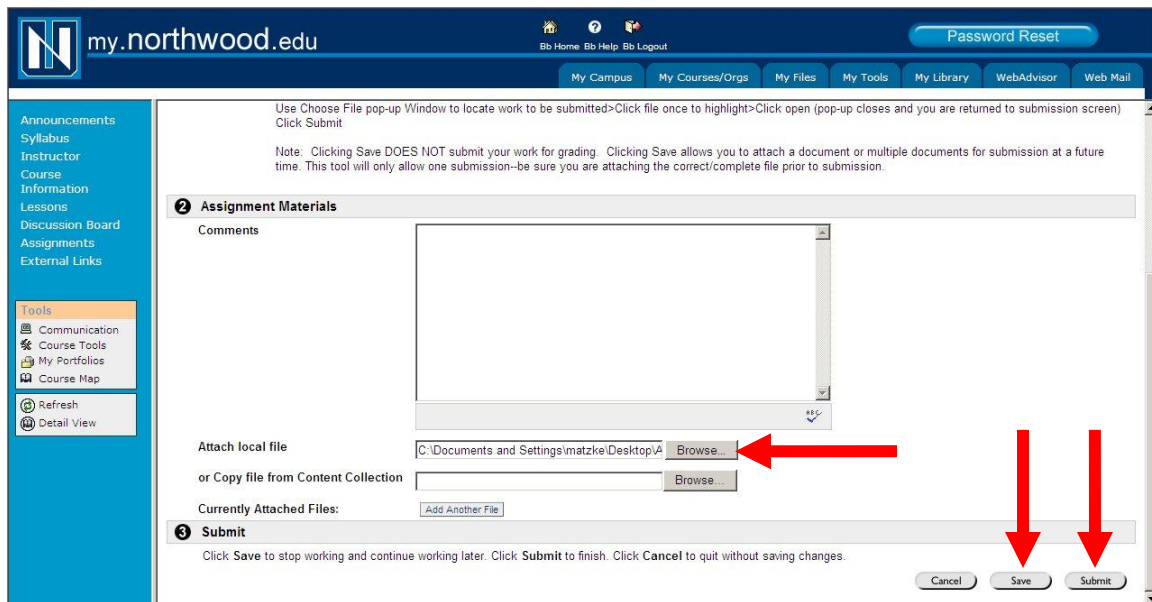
my.northwood.edu

Bb Home Bb Help Bb Logout

Password Reset

My Campus | My Courses/Orgs | My Files | My Tools | My Library | WebAdvisor | Web Mail

Announcements
Syllabus
Instructor
Course Information
Lessons
Discussion Board
Assignments
External Links

Tools
Communication
Course Tools
My Portfolios
Course Map

Refresh
Detail View

Use Choose File pop-up Window to locate work to be submitted>Click file once to highlight>Click open (pop-up closes and you are returned to submission screen) Click Submit

Note: Clicking Save DOES NOT submit your work for grading. Clicking Save allows you to attach a document or multiple documents for submission at a future time. This tool will only allow one submission--be sure you are attaching the correct/complete file prior to submission.

2 Assignment Materials

Comments

Attach local file C:\Documents and Settings\matzke\Desktop\A Browse...

or Copy file from Content Collection Browse...

Currently Attached Files: Add Another File

3 Submit

Click Save to stop working and continue working later. Click Submit to finish. Click Cancel to quit without saving changes.

Cancel Save Submit